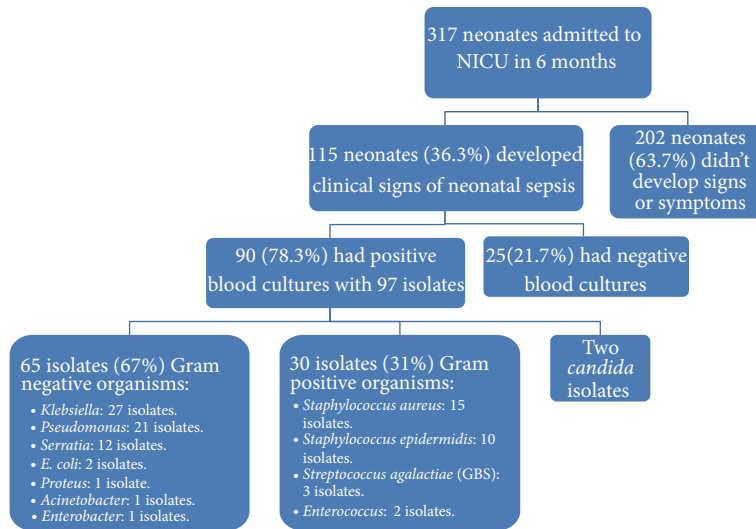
317 neonates admitted to NICU in 6 months

115 neonates (36.3%) developed clinical signs of neonatal sepsis

202 neonates (63.7%) didn't develop signs or symptoms

90 (78.3%) had positive blood cultures with 97 isolates

25(21.7%) had negative blood cultures

65 isolates (67%) Gram negative organisms:
• Klebsiella: 27 isolates.
• Pseudomonas: 21 isolates.
• Serratia: 12 isolates.
• E. coli: 2 isolates.
• Proteus: 1 isolate.
• Acinetobacter: 1 isolates.
• Enterobacter: 1 isolates.

30 isolates (31%) Gram positive organisms:
• Staphylococcus aureus: 15 isolates.
• Staphylococcus epidermidis: 10 isolates.
• Streptococcus agalactiae (GBS): 3 isolates.
• Enterococcus: 2 isolates.

Two candida isolates